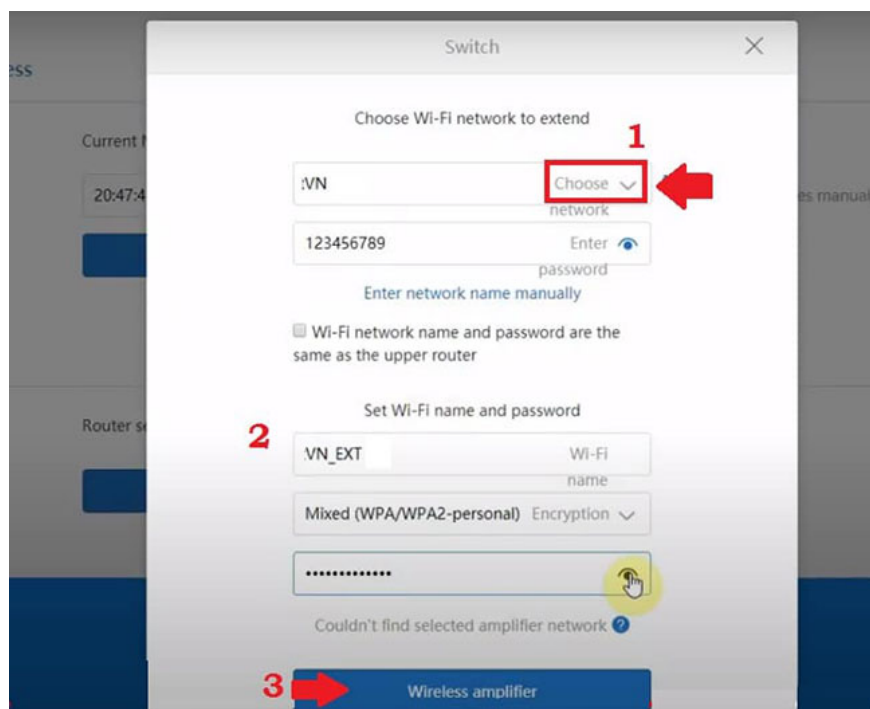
ess

Current N

20:47:4

Router se

es manual

Switch

Choose Wi-Fi network to extend

1

:VN

Choose network

123456789

Enter password

Enter network name manually

Wi-Fi network name and password are the same as the upper router

Set Wi-Fi name and password

2

:VN_EXT

Wi-Fi name

Mixed (WPA/WPA2-personal)

Encryption

••••••••••••••

Couldn't find selected amplifier network

3

Wireless amplifier